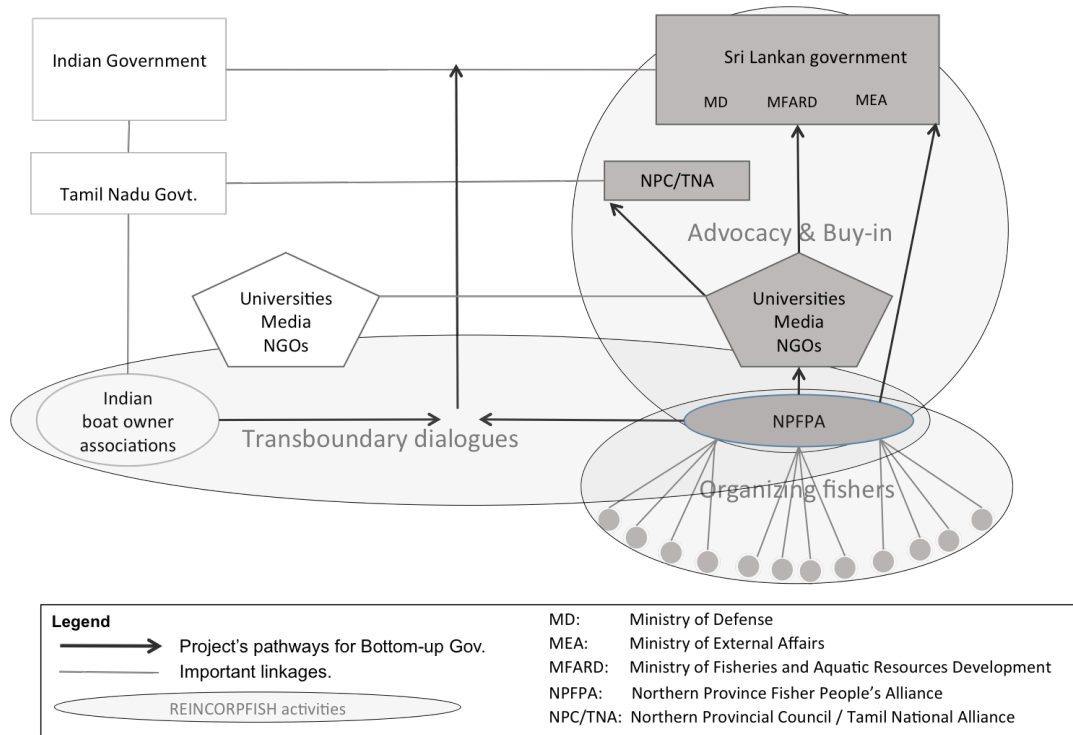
Indian Government

Sri Lankan government

MD MFARD MEA

Tamil Nadu Govt.

NPC/TNA

Advocacy & Buy-in

Universities Media NGOs

Universities Media NGOs

Indian boat owner associations

Transboundary dialogues

NPFPA

Organizing fishers

Legend

Project's pathways for Bottom-up Gov.

Important linkages.

REINCORPFISH activities

MD: Ministry of Defense

MEA: Ministry of External Affairs

MFARD: Ministry of Fisheries and Aquatic Resources Development

NPFPA: Northern Province Fisher People's Alliance

NPC/TNA: Northern Provincial Council / Tamil National Alliance